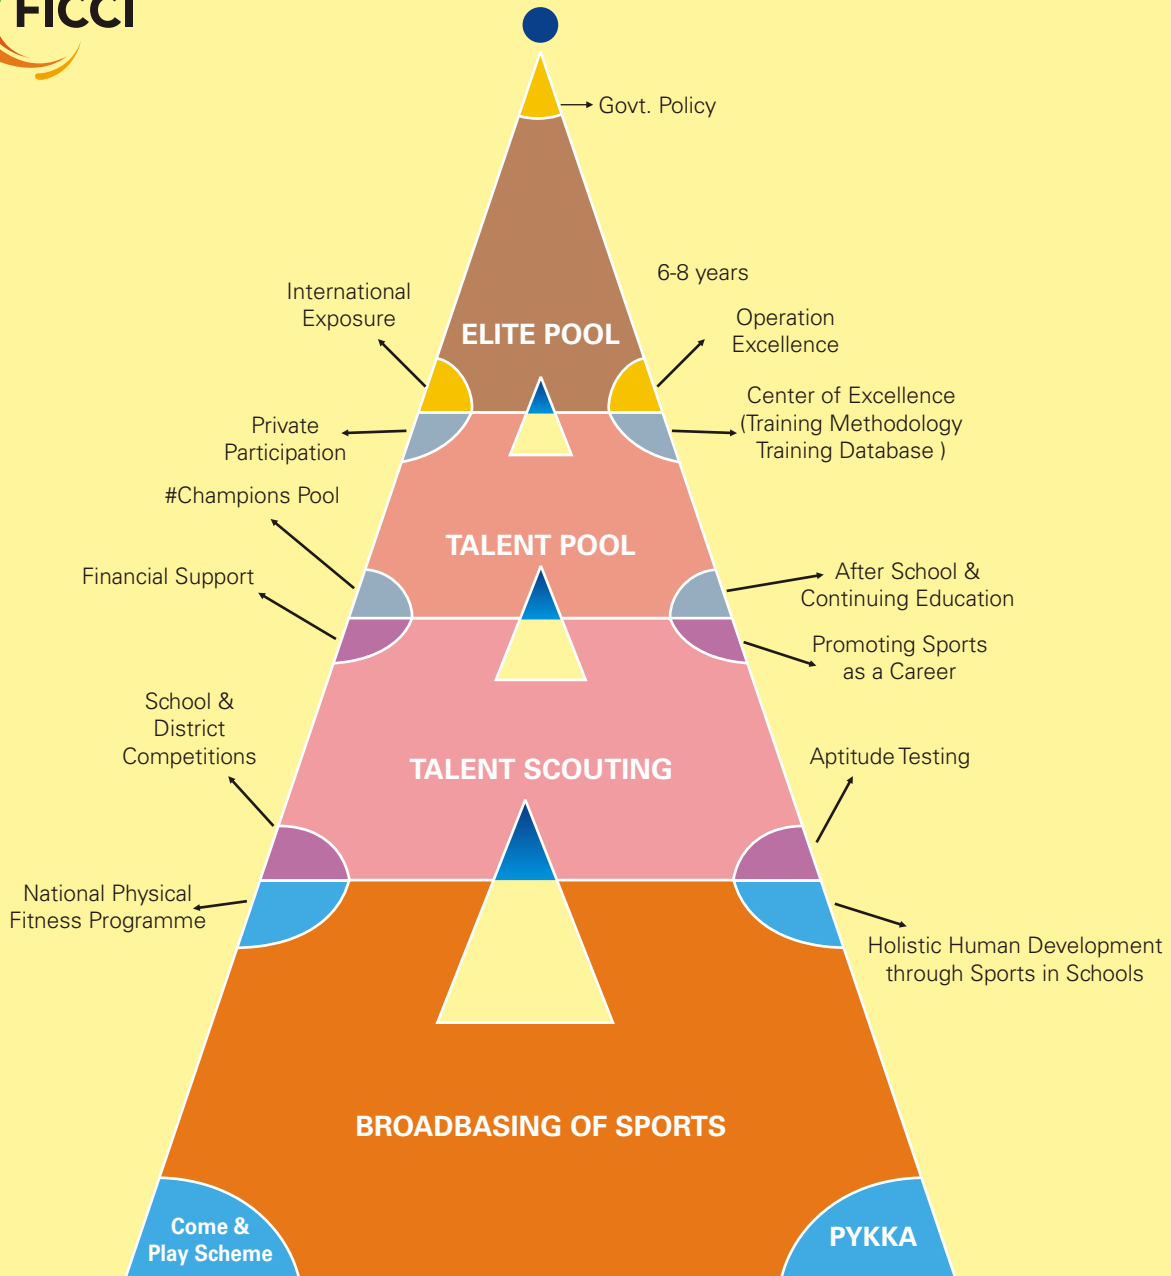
FICCI

Govt. Policy

6-8 years

International Exposure

ELITE POOL

Operation Excellence

Private Participation

Center of Excellence (Training Methodology Training Database )

#Champions Pool

TALENT POOL

Financial Support

After School & Continuing Education

Promoting Sports as a Career

School & District Competitions

TALENT SCOUTING

Aptitude Testing

National Physical Fitness Programme

Holistic Human Development through Sports in Schools

BROADBASING OF SPORTS

Come & Play Scheme

PYKKA